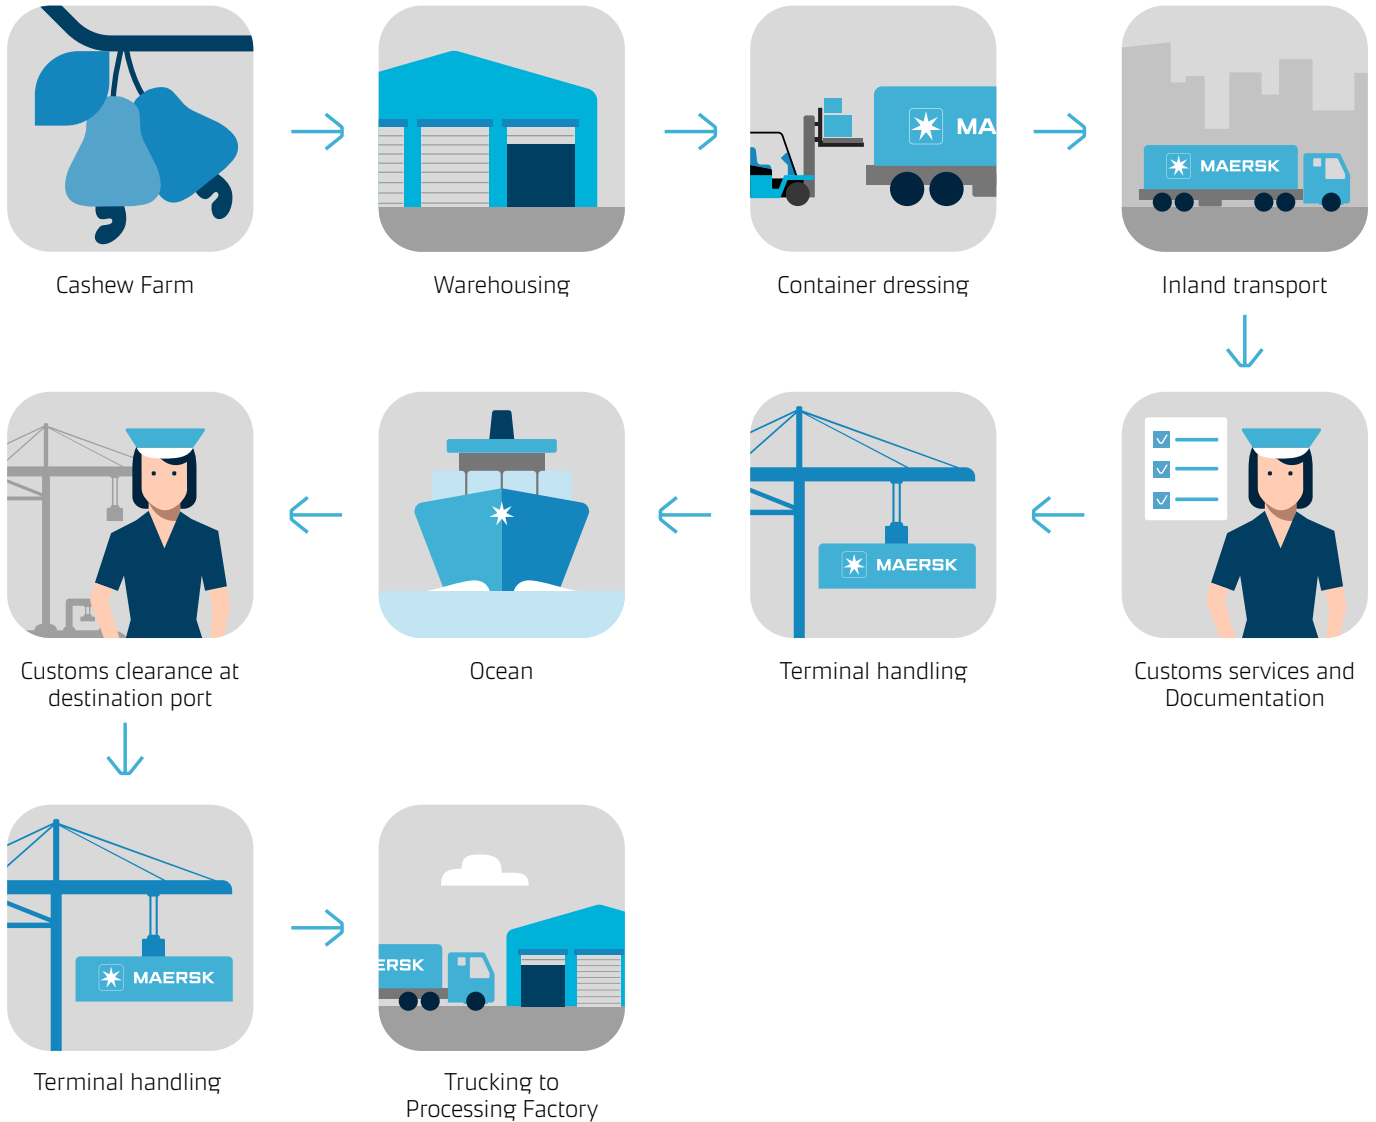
Cashew Farm

Warehousing

MA

Container dressing

MAERSK

Inland transport

Customs clearance at destination port

Ocean

MAERSK

Terminal handling

Customs services and Documentation

MAERSK

Terminal handling

ERSK

Trucking to Processing Factory